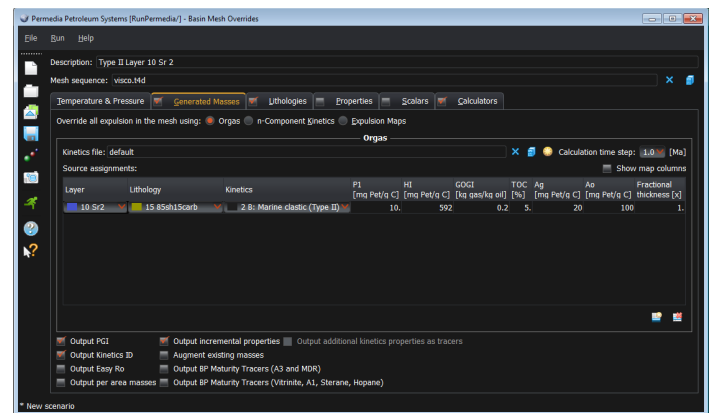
Permedia Petroleum Systems [RunPermedia/] - Basin Mesh Overrides

File Run Help

Description: Type II Layer 10 Sr 2

Mesh sequence: visco.t4d

Temperature & Pressure | Generated Masses | Lithologies | Properties | Scalars | Calculators

Override all expulsion in the mesh using: Orgas n-Component Kinetics Expulsion Maps

Orgas

Kinetics file: default

Calculation time step: 1.0 [Ma]

Source assignments:

Show map columns

| Layer | Lithology | Kinetics | P1 [mg Pet/g C] | HI [mg Pet/g C] | GOGI [kg gas/kg oil] | TOC [%] | Ag [mg Pet/g C] | Ao [mg Pet/g C] | Fractional thickness [x] |
|---|---|---|---|---|---|---|---|---|---|
| 10 Sr2 | 15 85sh15carb | 2 B: Marine clastic (Type II) | 10. | 592 | 0.2 | 5. | 20 | 100 | 1. |

Output PGI
Output incremental properties
Output additional kinetics properties as tracers
Output Kinetics ID
Augment existing masses
Output Easy Ro
Output BP Maturity Tracers (A3 and MDR)
Output per area masses
Output BP Maturity Tracers (Vitrinite, A1, Sterane, Hopane)

* New scenario